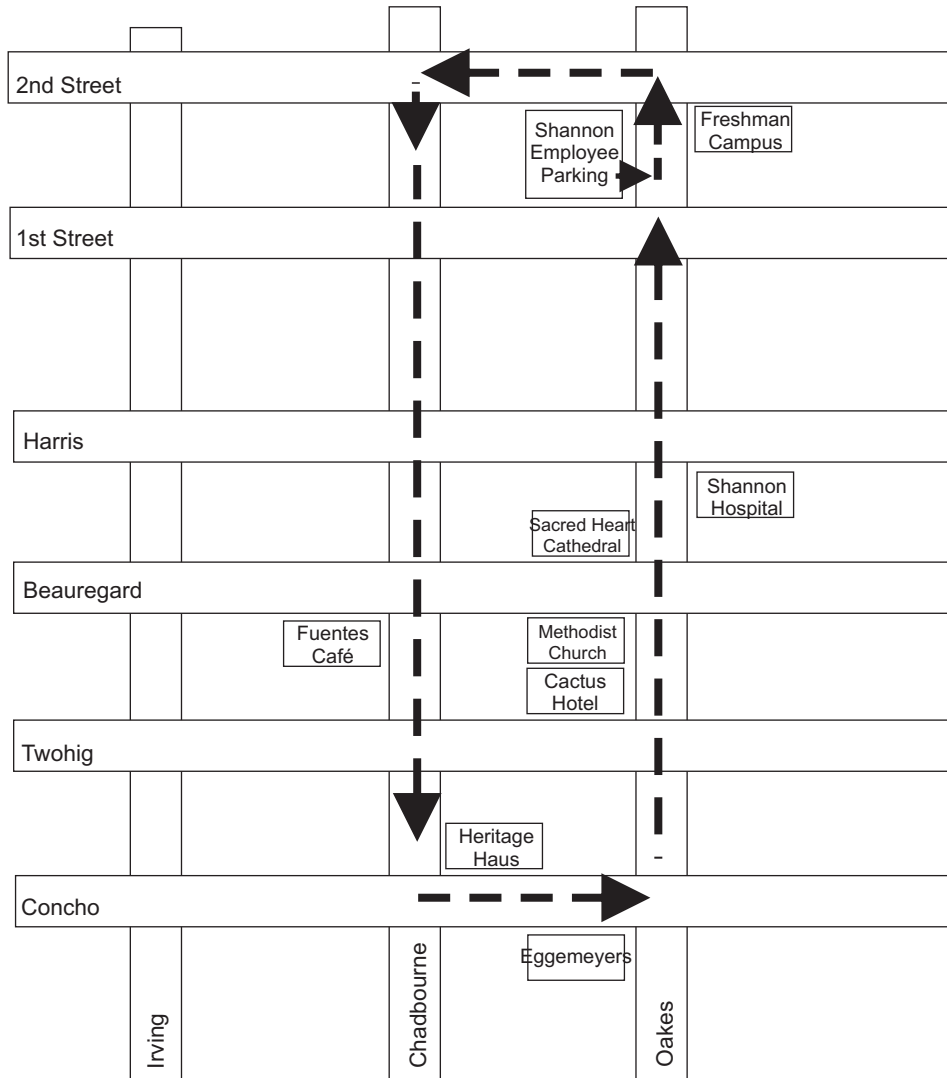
2nd Street

Shannon Employee Parking

Freshman Campus

1st Street

Harris

Shannon Hospital

Sacred Heart Cathedral

Beauregard

Fuentes Café

Methodist Church

Cactus Hotel

Twohig

Heritage Haus

Concho

Eggemeyers

Irving

Chadbourne

Oakes